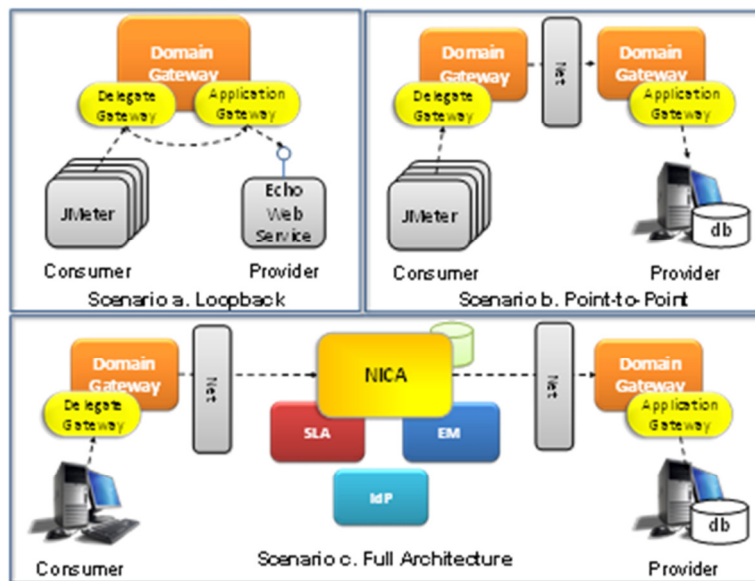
Domain Gateway

Delegate Gateway

Application Gateway

JMeter

Echo Web Service

Consumer

Provider

Scenario a. Loopback

Domain Gateway

Net

Domain Gateway

Delegate Gateway

Application Gateway

JMeter

db

Consumer

Provider

Scenario b. Point-to-Point

Domain Gateway

Delegate Gateway

Net

NICA

Net

Domain Gateway

Application Gateway

SLA

EM

IdP

db

Scenario c. Full Architecture

Consumer

Provider